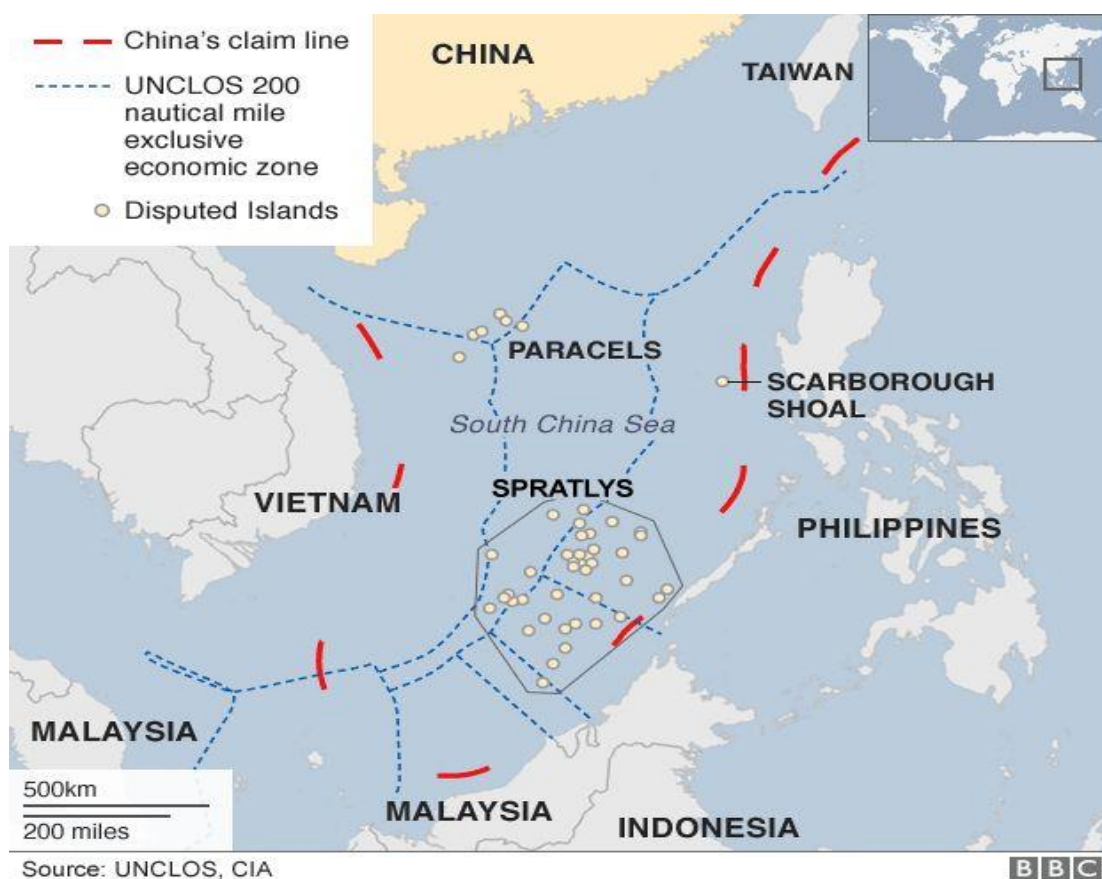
China's claim line
UNCLOS 200 nautical mile exclusive economic zone
Disputed Islands

CHINA
TAIWAN
PARACELS
SCARBOROUGH SHOAL
South China Sea
SPRATLYS
VIETNAM
PHILIPPINES
MALAYSIA
500km
200 miles
MALAYSIA
INDONESIA

Source: UNCLOS, CIA
BBC